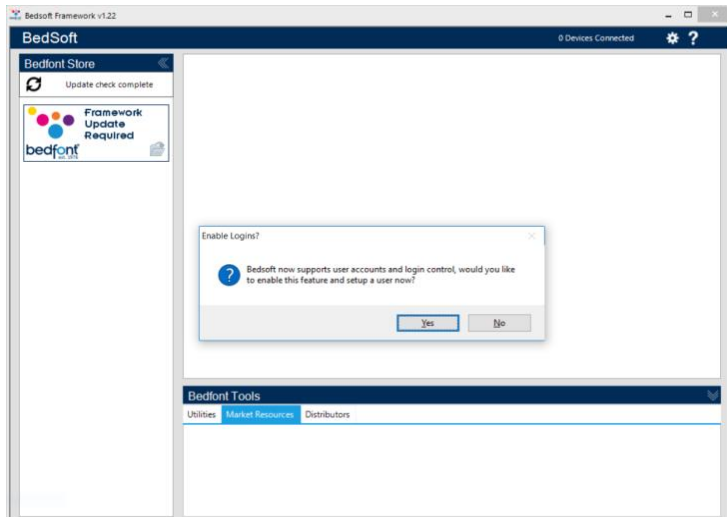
Bedsoft Framework v1.22

BedSoft

0 Devices Connected

Bedfont Store

Update check complete

Framework Update Required

bedfont est. 1976

Enable Logins?

Bedsoft now supports user accounts and login control, would you like to enable this feature and setup a user now?

Yes

No

Bedfont Tools

Utilities

Market Resources

Distributors